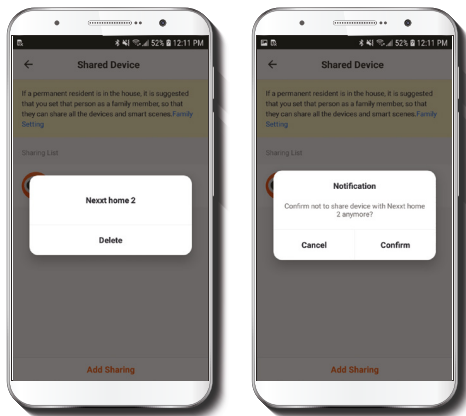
52% 12:11 PM

Shared Device

If a permanent resident is in the house, it is suggested that you set that person as a family member, so that they can share all the devices and smart scenes. Family Setting

Sharing List

Nexxt home 2

Delete

Add Sharing

52% 12:11 PM

Shared Device

If a permanent resident is in the house, it is suggested that you set that person as a family member, so that they can share all the devices and smart scenes. Family Setting

Sharing List

Notification

Confirm not to share device with Nexxt home 2 anymore?

Cancel

Confirm

Add Sharing